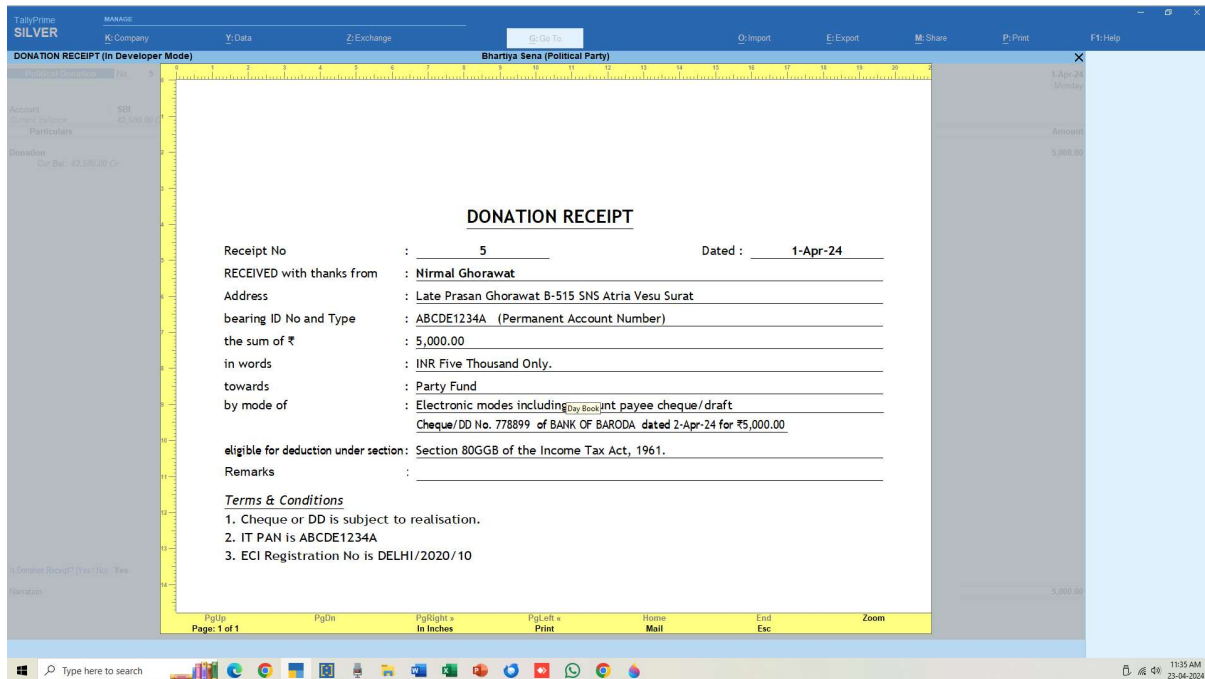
TallyPrime
SILVER
MANAGE
K: Company
Y: Data
Z: Exchange
G: Go To
O: Import
E: Export
M: Share
P: Print
F1: Help

DONATION RECEIPT (In Developer Mode)
Bhartiya Sena (Political Party)

Political Donation
No. 5
1-Apr-24
Monday
Account
SBI
Particulars
Amount
Donation
5,000.00
Is Donation Receipt? (Yes / No) Yes
Narration
5,000.00

DONATION RECEIPT

| | | | |
|---|---|---|---|
| Receipt No | : 5 | Dated : | 1-Apr-24 |
| RECEIVED with thanks from | : Nirmal Ghorawat | | |
| Address | : Late Prasan Ghorawat B-515 SNS Atria Vesu Surat | | |
| bearing ID No and Type | : ABCDE1234A (Permanent Account Number) | | |
| the sum of ₹ | : 5,000.00 | | |
| in words | : INR Five Thousand Only. | | |
| towards | : Party Fund | | |
| by mode of | : Electronic modes including Day Book unt payee cheque/draft | | |
| | Cheque/DD No. 778899 of BANK OF BARODA dated 2-Apr-24 for ₹5,000.00 | | |
| eligible for deduction under section | : Section 80GGB of the Income Tax Act, 1961. | | |
| Remarks | : | | |

Terms & Conditions
1. Cheque or DD is subject to realisation.
2. IT PAN is ABCDE1234A
3. ECI Registration No is DELHI/2020/10

PgUp
Page: 1 of 1
PgDn
PgRight »
In Inches
PgLeft «
Print
Home
Mail
End
Esc
Zoom

Type here to search
11:35 AM
23-04-2024